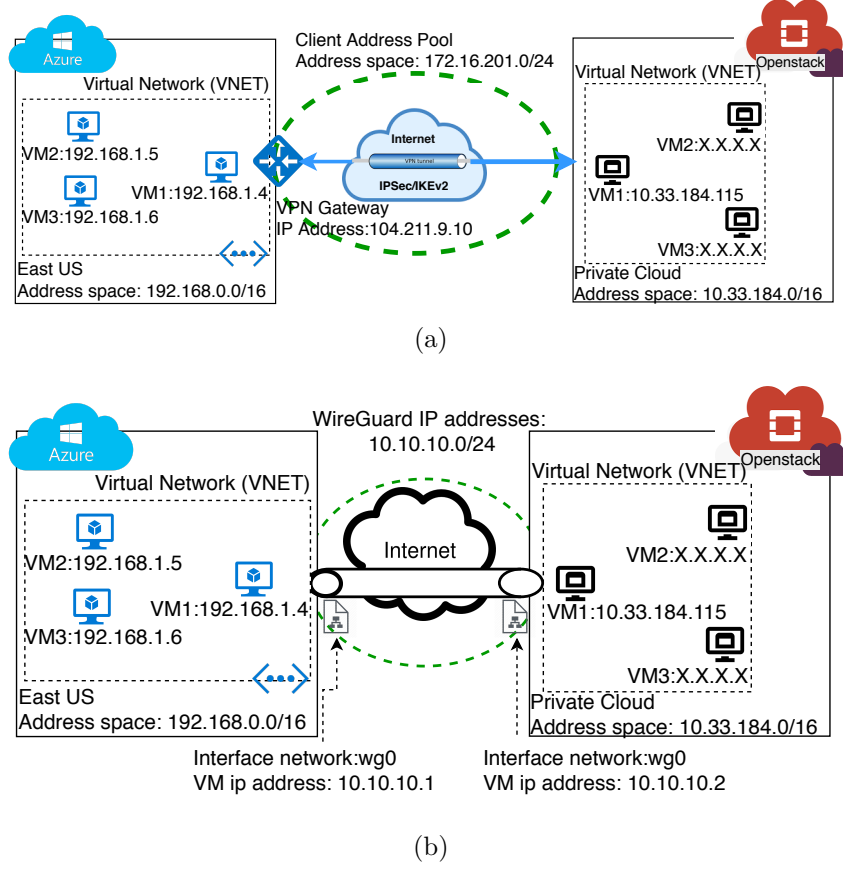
Azure

Client Address Pool
Address space: 172.16.201.0/24

Openstack

Virtual Network (VNET)

Virtual Network (VNET)

VM2:192.168.1.5

VM1:192.168.1.4

VM3:192.168.1.6

Internet

VPN tunnel

IPSec/IKEv2

VPN Gateway
IP Address:104.211.9.10

VM2:X.X.X.X

VM1:10.33.184.115

VM3:X.X.X.X

East US
Address space: 192.168.0.0/16

Private Cloud
Address space: 10.33.184.0/16

(a)

Azure

WireGuard IP addresses:
10.10.10.0/24

Openstack

Virtual Network (VNET)

Virtual Network (VNET)

VM2:192.168.1.5

VM1:192.168.1.4

VM3:192.168.1.6

Internet

VM2:X.X.X.X

VM1:10.33.184.115

VM3:X.X.X.X

East US
Address space: 192.168.0.0/16

Private Cloud
Address space: 10.33.184.0/16

Interface network:wg0
VM ip address: 10.10.10.1

Interface network:wg0
VM ip address: 10.10.10.2

(b)